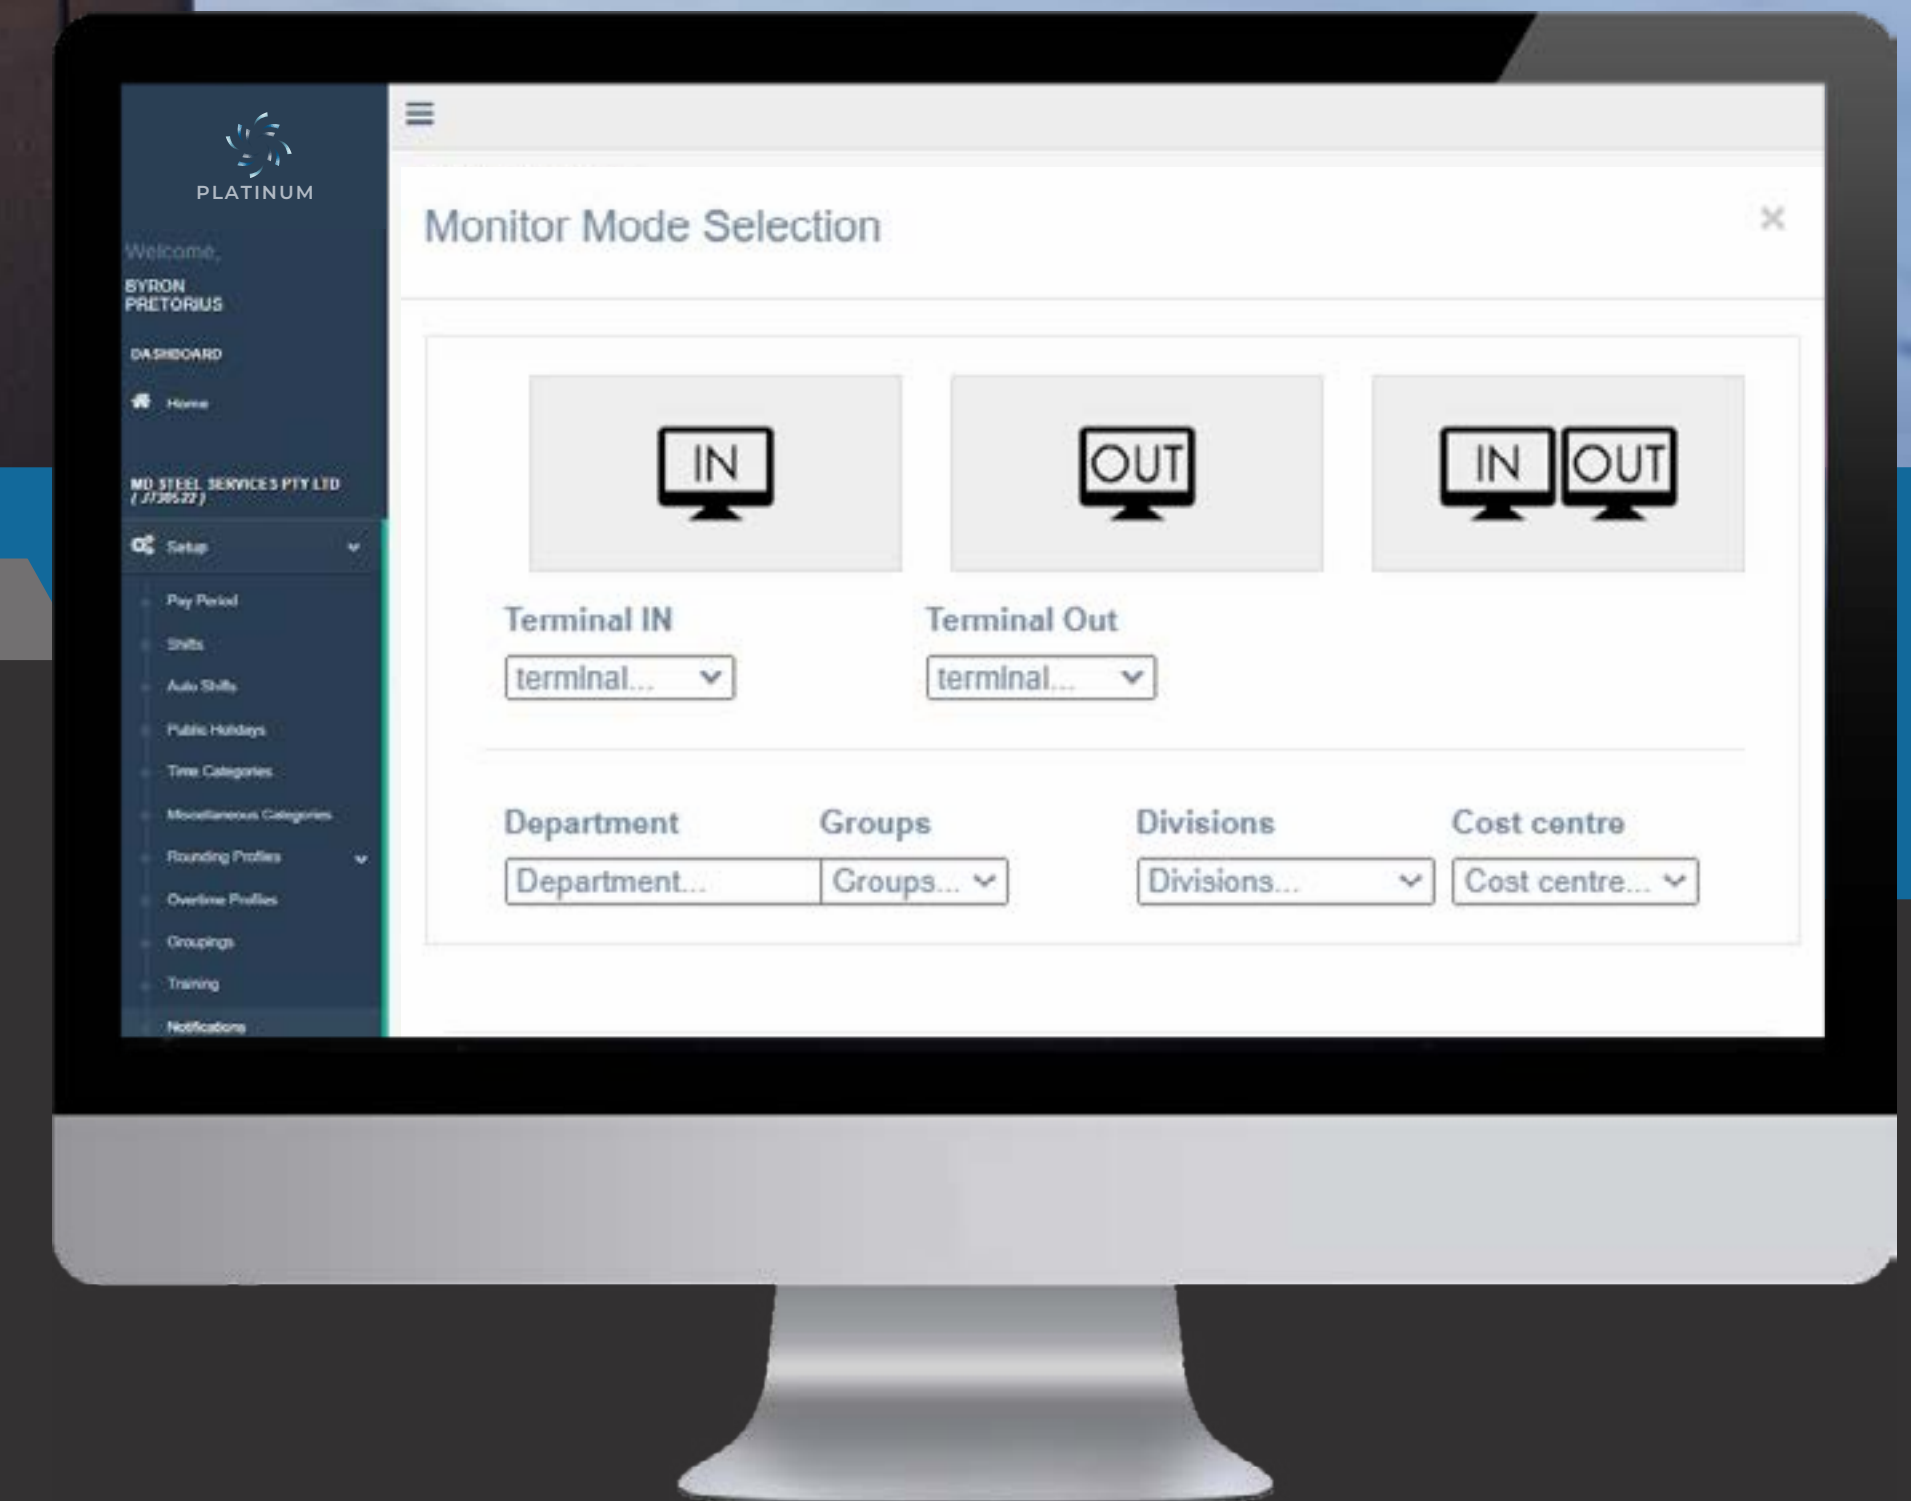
PLATINUM

Welcome,
BYRON PRETORIUS

DASHBOARD

Home

MD STEEL SERVICES PTY LTD ( J7305 22 )

Setup

Pay Period

Shifts

Auto Shifts

Public Holidays

Time Categories

Miscellaneous Categories

Rounding Profiles

Overtime Profiles

Groupings

Training

Notifications

Monitor Mode Selection

×

IN

OUT

IN OUT

Terminal IN
terminal...

Terminal Out
terminal...

Department
Department...

Groups
Groups...

Divisions
Divisions...

Cost centre
Cost centre...